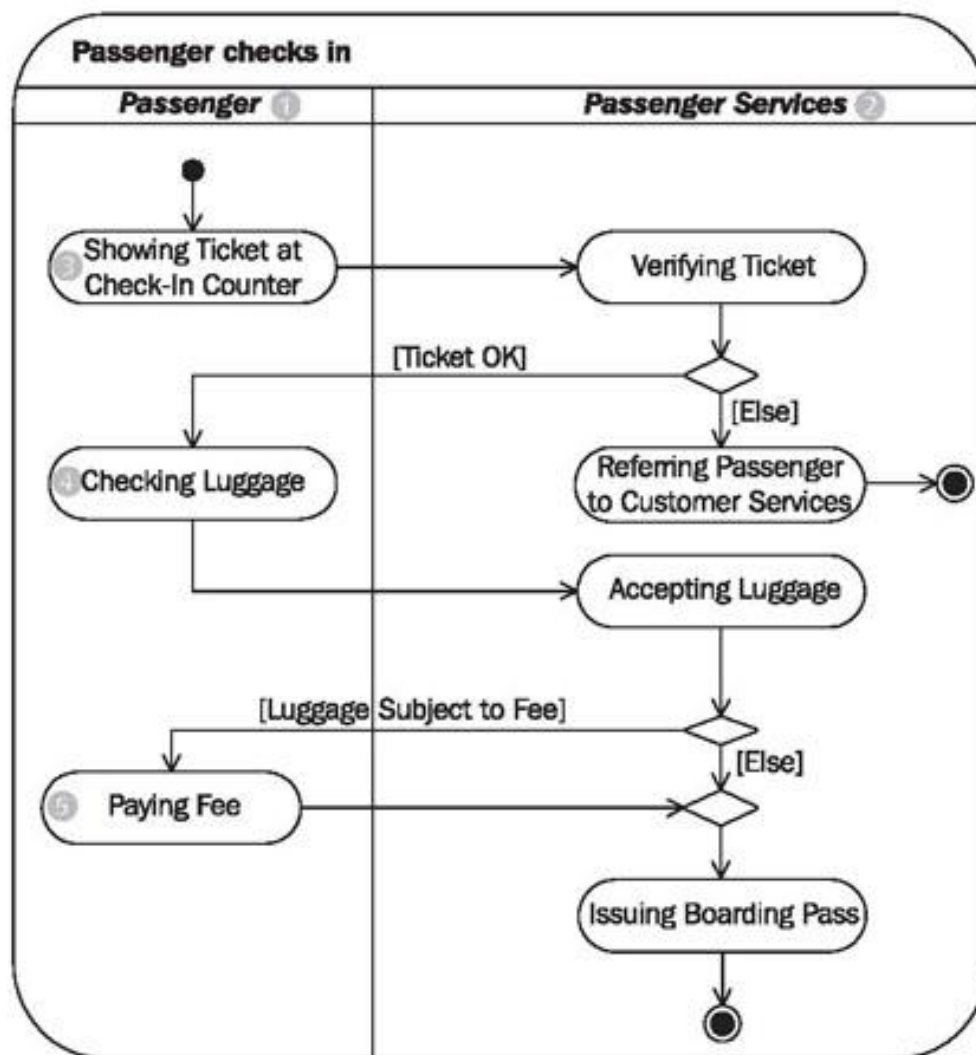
Passenger checks in

Passenger 1

Passenger Services 2

3 Showing Ticket at Check-In Counter

Verifying Ticket

[Ticket OK]

[Else]

4 Checking Luggage

Referring Passenger to Customer Services

Accepting Luggage

[Luggage Subject to Fee]

[Else]

5 Paying Fee

Issuing Boarding Pass